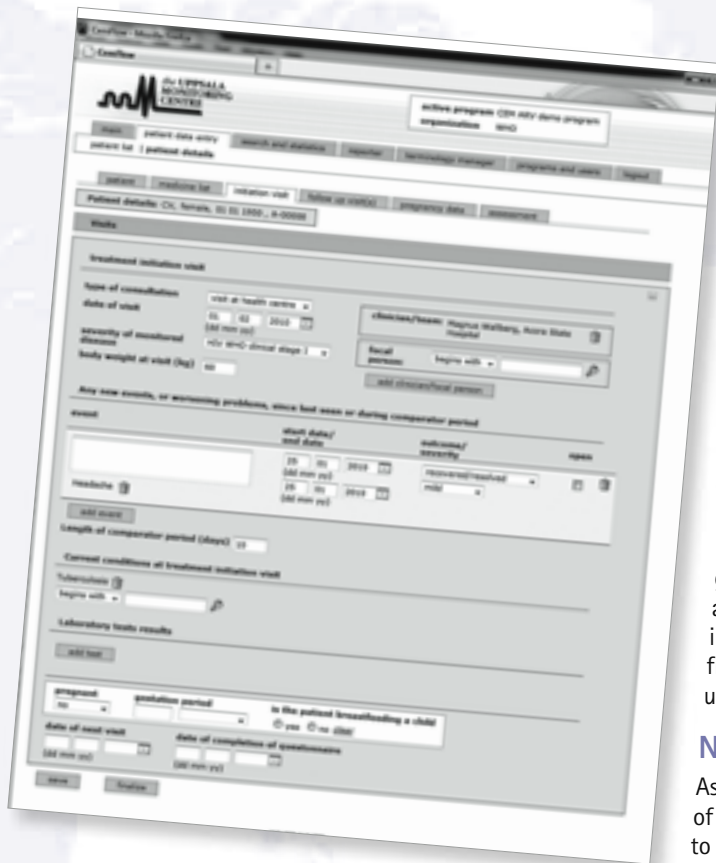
CemFlow - Mozilla Firefox

CemFlow

the UPPSALA MONITORING CENTRE

active program CEM HIV demo program
organisation WHO

main | patient data entry | search and statistics | reporter | terminology manager | programs and users | logout

patient list | patient details

patient | medicine list | initiation visit | follow up visit(s) | pregnancy data | assessment

Patient details: CX, female, 01 01 1950 , 4-00008

Visits

treatment initiation visit

type of consultation: visit at health centre
date of visit: 01 02 2010 (dd mm yy)
severity of monitored disease: HIV WHO clinical stage I
body weight at visit (kg): 60

clinician/team: Magnus Wallberg, Accra State Hospital
focal person: begins with

add clinician/focal person

Any new events, or worsening problems, since last seen or during comparator period

event | start date/ end date | outcome/ severity | open

Headache | 25 01 2010 (dd mm yy) | recovered/resolved
29 01 2010 (dd mm yy) | mild

add event

Length of comparator period (days) 10

Current conditions at treatment initiation visit

Tuberculosis

begins with

Laboratory tests results

add test

pregnant: no | gestation period | is the patient breastfeeding a child? yes no clear

date of next visit (dd mm yy) | date of completion of questionnaire (dd mm yy)

save | finalise

N

As
of
to